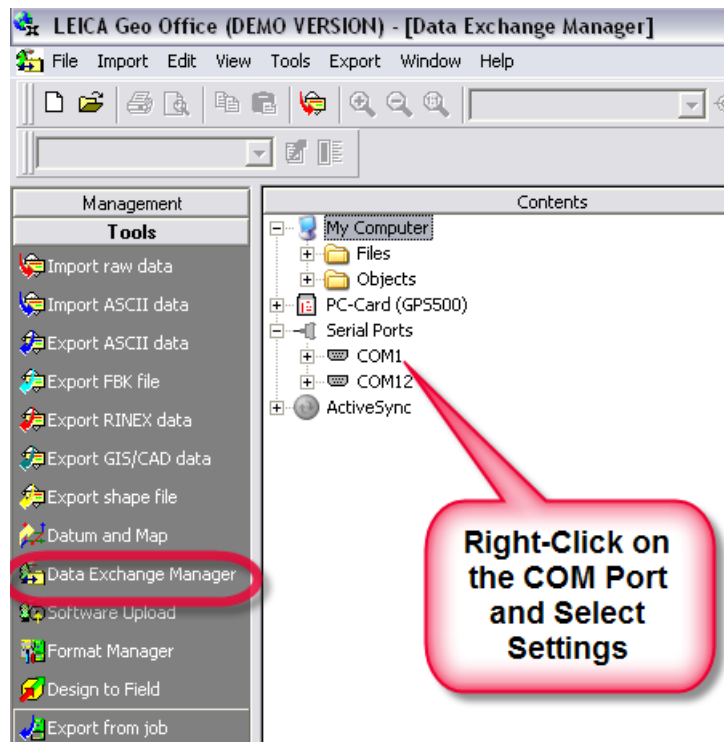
LEICA Geo Office (DEMO VERSION) - [Data Exchange Manager]

File Import Edit View Tools Export Window Help

Management
Tools
Import raw data
Import ASCII data
Export ASCII data
Export FBK file
Export RINEX data
Export GIS/CAD data
Export shape file
Datum and Map
Data Exchange Manager
Software Upload
Format Manager
Design to Field
Export from job

Contents
My Computer
Files
Objects
PC-Card (GPS500)
Serial Ports
COM1
COM12
ActiveSync

Right-Click on the COM Port and Select Settings